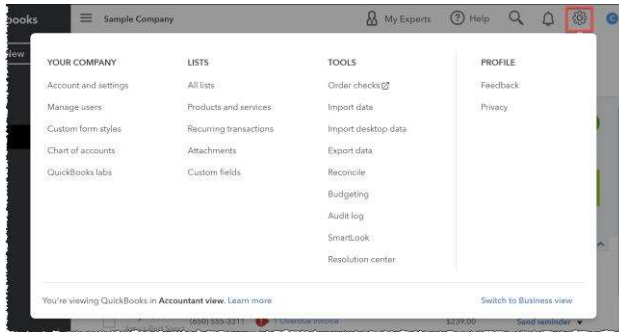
ooks

Sample Company

My Experts

Help

lew

YOUR COMPANY

Account and settings

Manage users

Custom form styles

Chart of accounts

QuickBooks labs

LISTS

All lists

Products and services

Recurring transactions

Attachments

Custom fields

TOOLS

Order checks

Import data

Import desktop data

Export data

Reconcile

Budgeting

Audit log

SmartLook

Resolution center

PROFILE

Feedback

Privacy

You're viewing QuickBooks in **Accountant view**. Learn more

Switch to Business view

(650) 555-3311 1 Overdue invoice $239.00 Send reminder